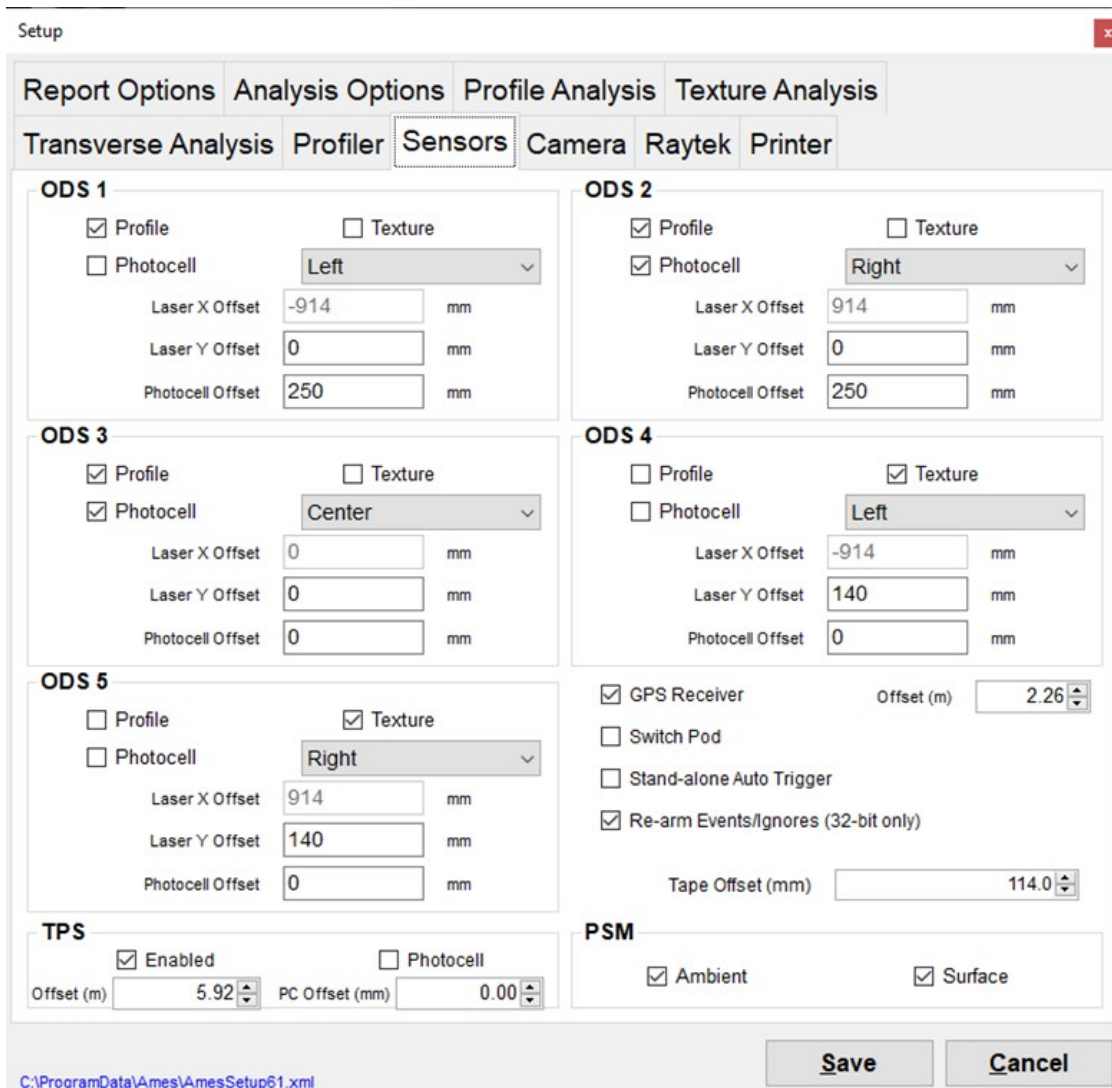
Setup

Report Options Analysis Options Profile Analysis Texture Analysis
Transverse Analysis Profiler Sensors Camera Raytek Printer

ODS 1
☑ Profile ☐ Texture
☐ Photocell Left
Laser X Offset -914 mm
Laser Y Offset 0 mm
Photocell Offset 250 mm

ODS 2
☑ Profile ☐ Texture
☑ Photocell Right
Laser X Offset 914 mm
Laser Y Offset 0 mm
Photocell Offset 250 mm

ODS 3
☑ Profile ☐ Texture
☑ Photocell Center
Laser X Offset 0 mm
Laser Y Offset 0 mm
Photocell Offset 0 mm

ODS 4
☐ Profile ☑ Texture
☐ Photocell Left
Laser X Offset -914 mm
Laser Y Offset 140 mm
Photocell Offset 0 mm

ODS 5
☐ Profile ☑ Texture
☐ Photocell Right
Laser X Offset 914 mm
Laser Y Offset 140 mm
Photocell Offset 0 mm

☑ GPS Receiver Offset (m) 2.26
☐ Switch Pod
☐ Stand-alone Auto Trigger
☑ Re-arm Events/Ignores (32-bit only)

Tape Offset (mm) 114.0

TPS
☑ Enabled ☐ Photocell
Offset (m) 5.92 PC Offset (mm) 0.00

PSM
☑ Ambient ☑ Surface

C:\ProgramData\Ames\AmesSetup61.xml

Save Cancel